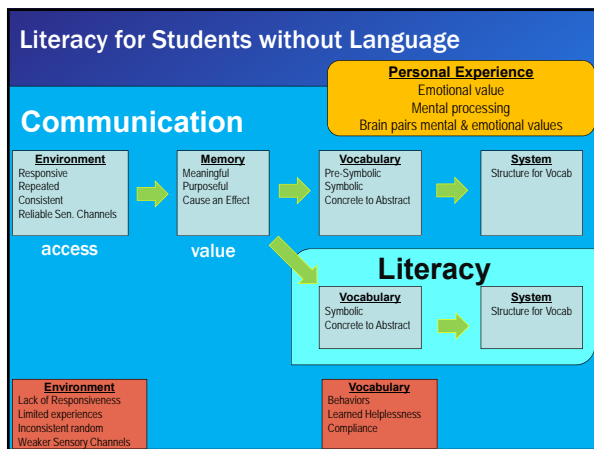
Literacy for Students without Language

Personal Experience
Emotional value
Mental processing
Brain pairs mental & emotional values

Communication

Environment
Responsive
Repeated
Consistent
Reliable Sen. Channels

access

Memory
Meaningful
Purposeful
Cause an Effect

value

Vocabulary
Pre-Symbolic
Symbolic
Concrete to Abstract

System
Structure for Vocab

Literacy

Vocabulary
Symbolic
Concrete to Abstract

System
Structure for Vocab

Environment
Lack of Responsiveness
Limited experiences
Inconsistent random
Weaker Sensory Channels

Vocabulary
Behaviors
Learned Helplessness
Compliance